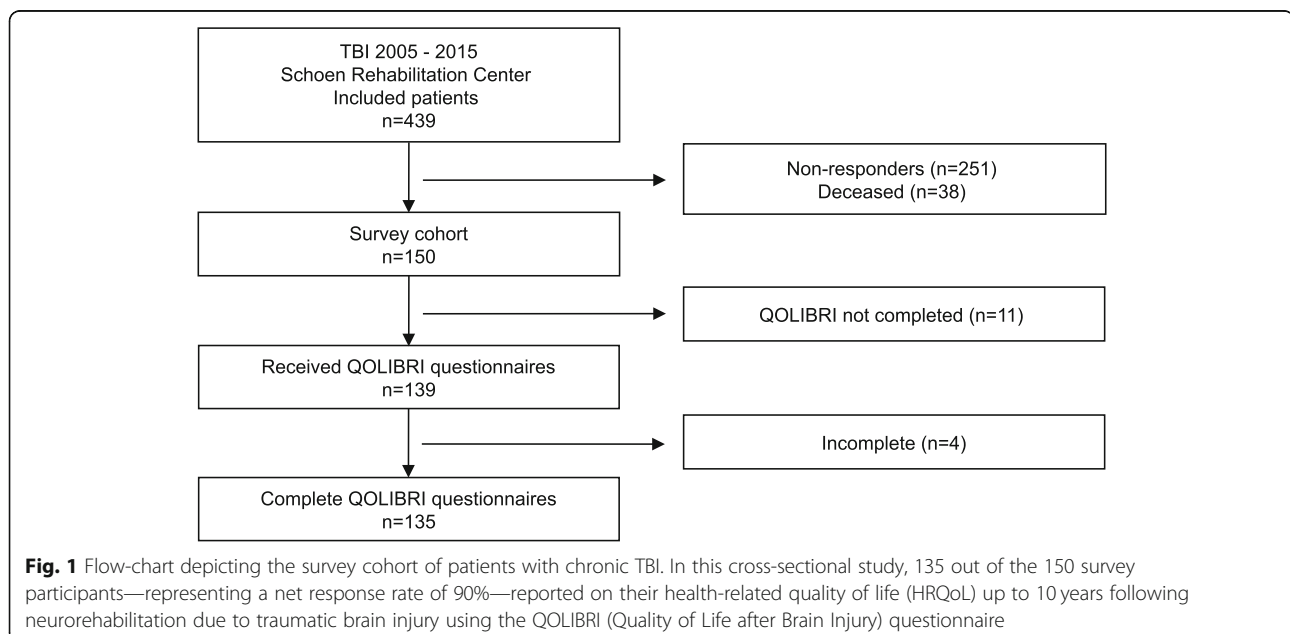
TBI 2005 - 2015
Schoen Rehabilitation Center
Included patients
n=439

Non-responders (n=251)
Deceased (n=38)

Survey cohort
n=150

QOLIBRI not completed (n=11)

Received QOLIBRI questionnaires
n=139

Incomplete (n=4)

Complete QOLIBRI questionnaires
n=135

**Fig. 1** Flow-chart depicting the survey cohort of patients with chronic TBI. In this cross-sectional study, 135 out of the 150 survey participants—representing a net response rate of 90%—reported on their health-related quality of life (HRQoL) up to 10 years following neurorehabilitation due to traumatic brain injury using the QOLIBRI (Quality of Life after Brain Injury) questionnaire